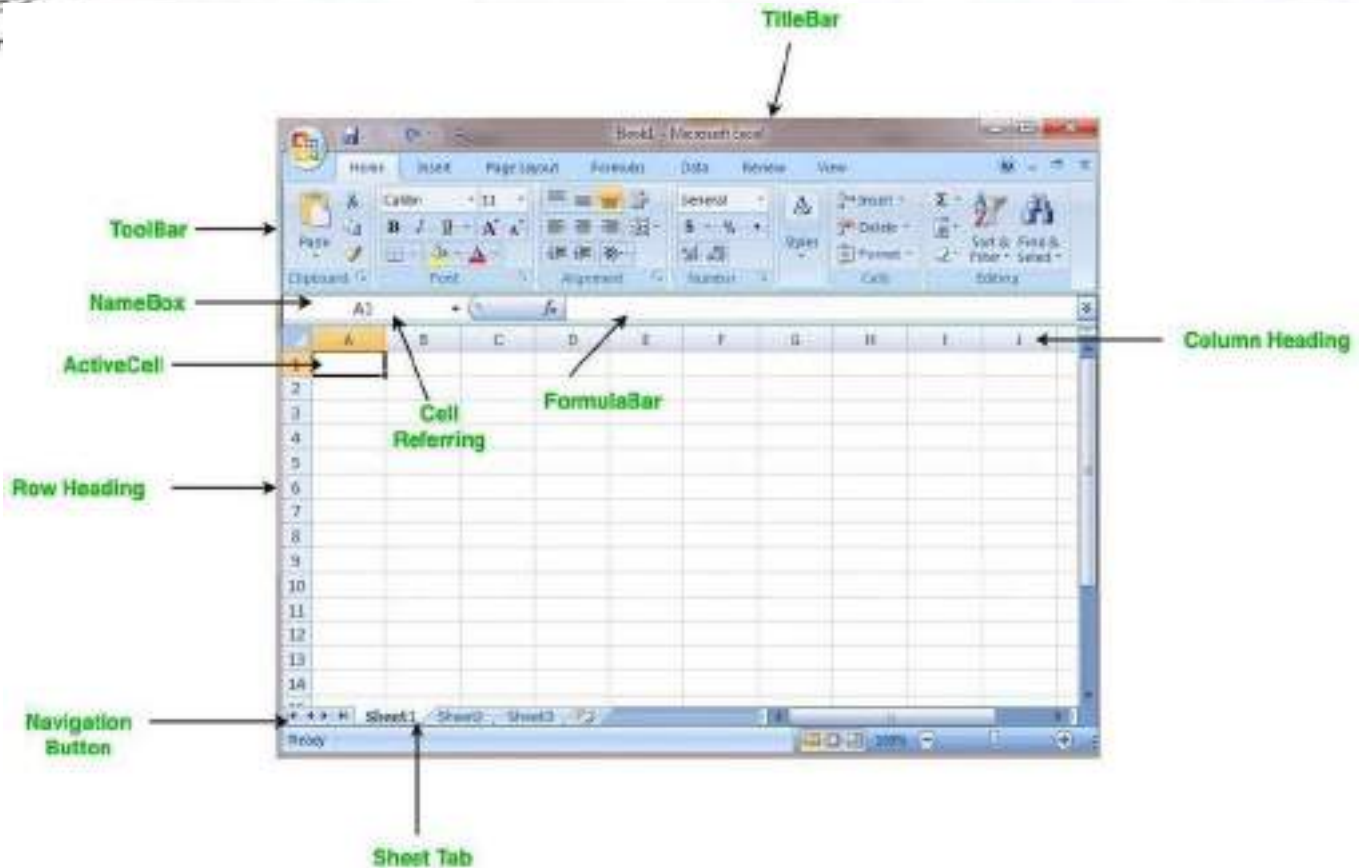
TitleBar

Book1 - Microsoft Excel

Home Insert Page Layout Formulas Data Review View

ToolBar

Paste

Calibri 11

B I U A A

Clipboard Font Alignment Number Cells Editing

General

$ % ,

Styles

Insert Delete Format

Sort & Filter Find & Select

NameBox

A1

fx

Column Heading

ActiveCell

A B C D E F G H I J

1 2 3 4 5 6 7 8 9 10 11 12 13 14

Cell Referring

FormulaBar

Row Heading

Navigation Button

Sheet1 Sheet2 Sheet3

Ready

100%

Sheet Tab